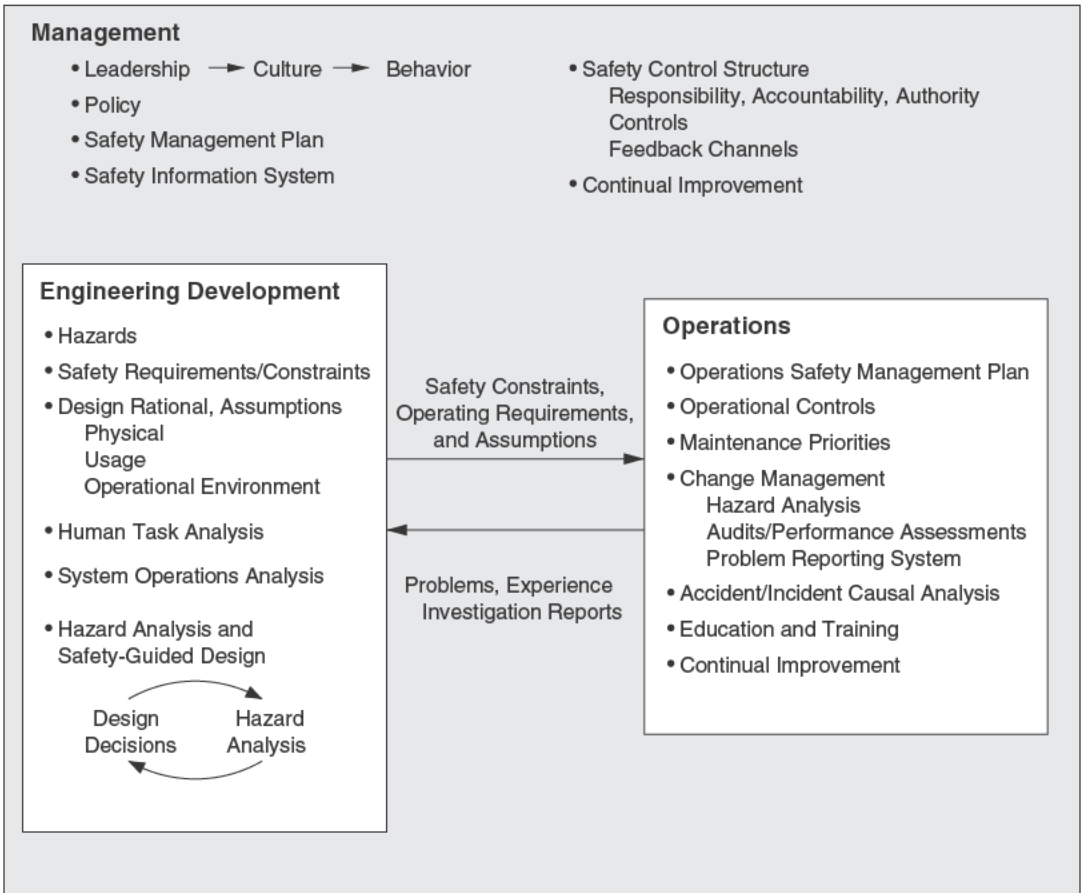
Management

• Leadership → Culture → Behavior
• Policy
• Safety Management Plan
• Safety Information System

• Safety Control Structure
Responsibility, Accountability, Authority
Controls
Feedback Channels
• Continual Improvement

Engineering Development

• Hazards
• Safety Requirements/Constraints
• Design Rational, Assumptions
Physical
Usage
Operational Environment
• Human Task Analysis
• System Operations Analysis
• Hazard Analysis and Safety-Guided Design

Design Decisions

Hazard Analysis

Safety Constraints, Operating Requirements, and Assumptions

Problems, Experience Investigation Reports

Operations

• Operations Safety Management Plan
• Operational Controls
• Maintenance Priorities
• Change Management
Hazard Analysis
Audits/Performance Assessments
Problem Reporting System
• Accident/Incident Causal Analysis
• Education and Training
• Continual Improvement